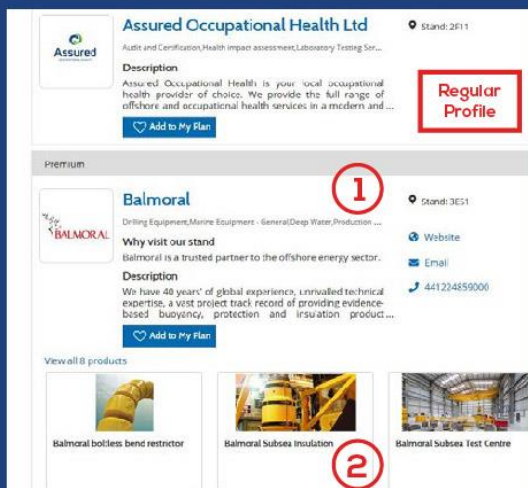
Assured

Assured Occupational Health Ltd

Audit and Certification,Health impact assessment,Laboratory Testing Ser...

Description

Assured Occupational Health is your local occupational health provider of choice. We provide the full range of offshore and occupational health services in a modern and ...

Add to My Plan

Stand: 2F11

Regular Profile

Premium

BALMORAL

Balmoral

1

Drilling Equipment,Marine Equipment - General,Deep Water,Production ...

Why visit our stand

Balmoral is a trusted partner to the offshore energy sector.

Description

We have 40 years' of global experience, unrivalled technical expertise, a vast project track record of providing evidence-based buoyancy, protection and insulation product...

Add to My Plan

Stand: 3E51

Website

Email

441224859000

View all 8 products

Balmoral boltless bend restrictor

Balmoral Subsea Insulation

Balmoral Subsea Test Centre

2